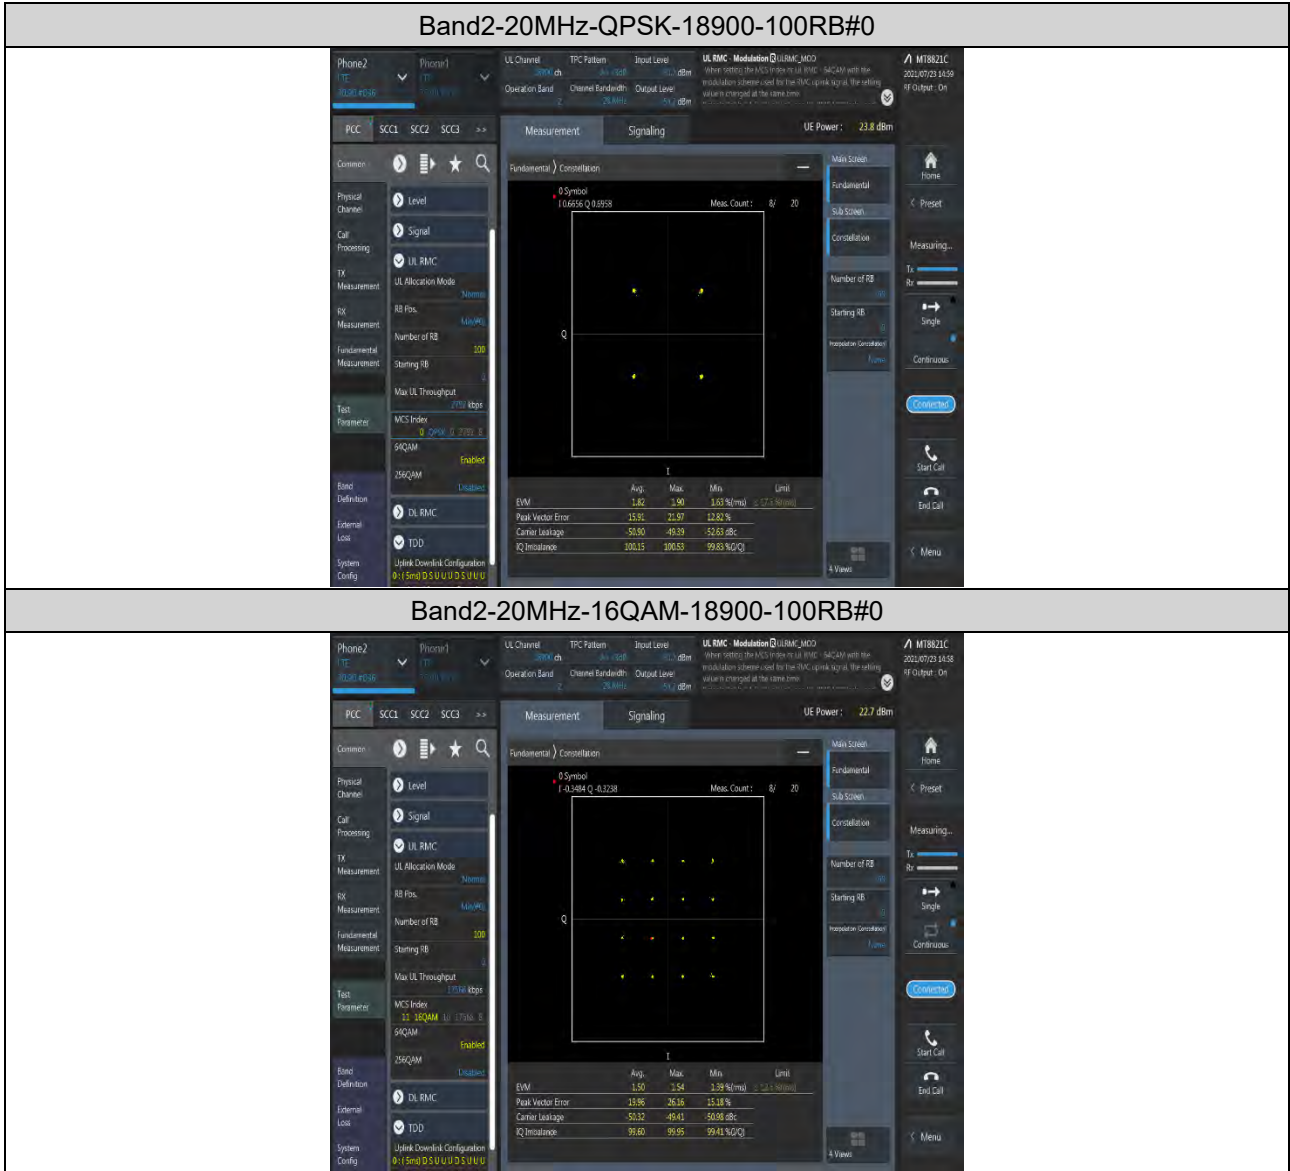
Band2-20MHz-QPSK-18900-100RB#0

Phone2 Phone1
UL Channel TPC Pattern Input Level
Operation Band Channel Bandwidth Output Level
UL RMC - Modulation ULRMC_MOD
MT8821C
2021/07/23 14:59
RF Output : On

PCC SCC1 SCC2 SCC3 >>
Measurement Signaling
UE Power : 23.8 dBm

Common
Physical Channel
Call Processing
TX Measurement
RX Measurement
Fundamental Measurement
Test Parameter
Band Definition
External Loss
System Config

Level
Signal
UL RMC
UL Allocation Mode
RB Pos.
Number of RB 100
Starting RB
Max UL Throughput kbps
MCS Index
0 QPSK
64QAM Enabled
256QAM Disabled
DL RMC
TDD
Uplink Downlink Configuration
0 : (5ms) D S U U U D S U U U

Fundamental 〉 Constellation
0 Symbol
I 0.6656 Q 0.6958
Meas. Count : 8/ 20
Q
I

| | Avg. | Max. | Min. | Limit |
|---|---|---|---|---|
| EVM | 1.82 | 1.90 | 1.63 %(rms) | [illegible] |
| Peak Vector Error | 15.91 | 21.97 | 12.82 % | |
| Carrier Leakage | -50.90 | -49.39 | -52.63 dBc | |
| IQ Imbalance | 100.15 | 100.53 | 99.83 %Q/QI | |

Main Screen
Fundamental
Sub Screen
Constellation
Number of RB
Starting RB
Interpolation Constellation
4 Views

Home
Preset
Measuring...
Tx
Rx
Single
Continuous
Connected
Start Call
End Call
Menu

Band2-20MHz-16QAM-18900-100RB#0

Phone2 Phone1
UL Channel TPC Pattern Input Level
Operation Band Channel Bandwidth Output Level
UL RMC - Modulation ULRMC_MOD
MT8821C
2021/07/23 14:58
RF Output : On

PCC SCC1 SCC2 SCC3 >>
Measurement Signaling
UE Power : 22.7 dBm

Common
Physical Channel
Call Processing
TX Measurement
RX Measurement
Fundamental Measurement
Test Parameter
Band Definition
External Loss
System Config

Level
Signal
UL RMC
UL Allocation Mode
RB Pos.
Number of RB 100
Starting RB
Max UL Throughput kbps
MCS Index
11 16QAM
64QAM Enabled
256QAM Disabled
DL RMC
TDD
Uplink Downlink Configuration
0 : (5ms) D S U U U D S U U U

Fundamental 〉 Constellation
0 Symbol
I -0.3484 Q -0.3238
Meas. Count : 8/ 20
Q
I

| | Avg. | Max. | Min. | Limit |
|---|---|---|---|---|
| EVM | 1.50 | 1.54 | 1.39 %(rms) | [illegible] |
| Peak Vector Error | 19.96 | 26.16 | 15.18 % | |
| Carrier Leakage | -50.32 | -49.41 | -50.98 dBc | |
| IQ Imbalance | 99.60 | 99.95 | 99.41 %Q/QI | |

Main Screen
Fundamental
Sub Screen
Constellation
Number of RB
Starting RB
Interpolation Constellation
4 Views

Home
Preset
Measuring...
Tx
Rx
Single
Continuous
Connected
Start Call
End Call
Menu